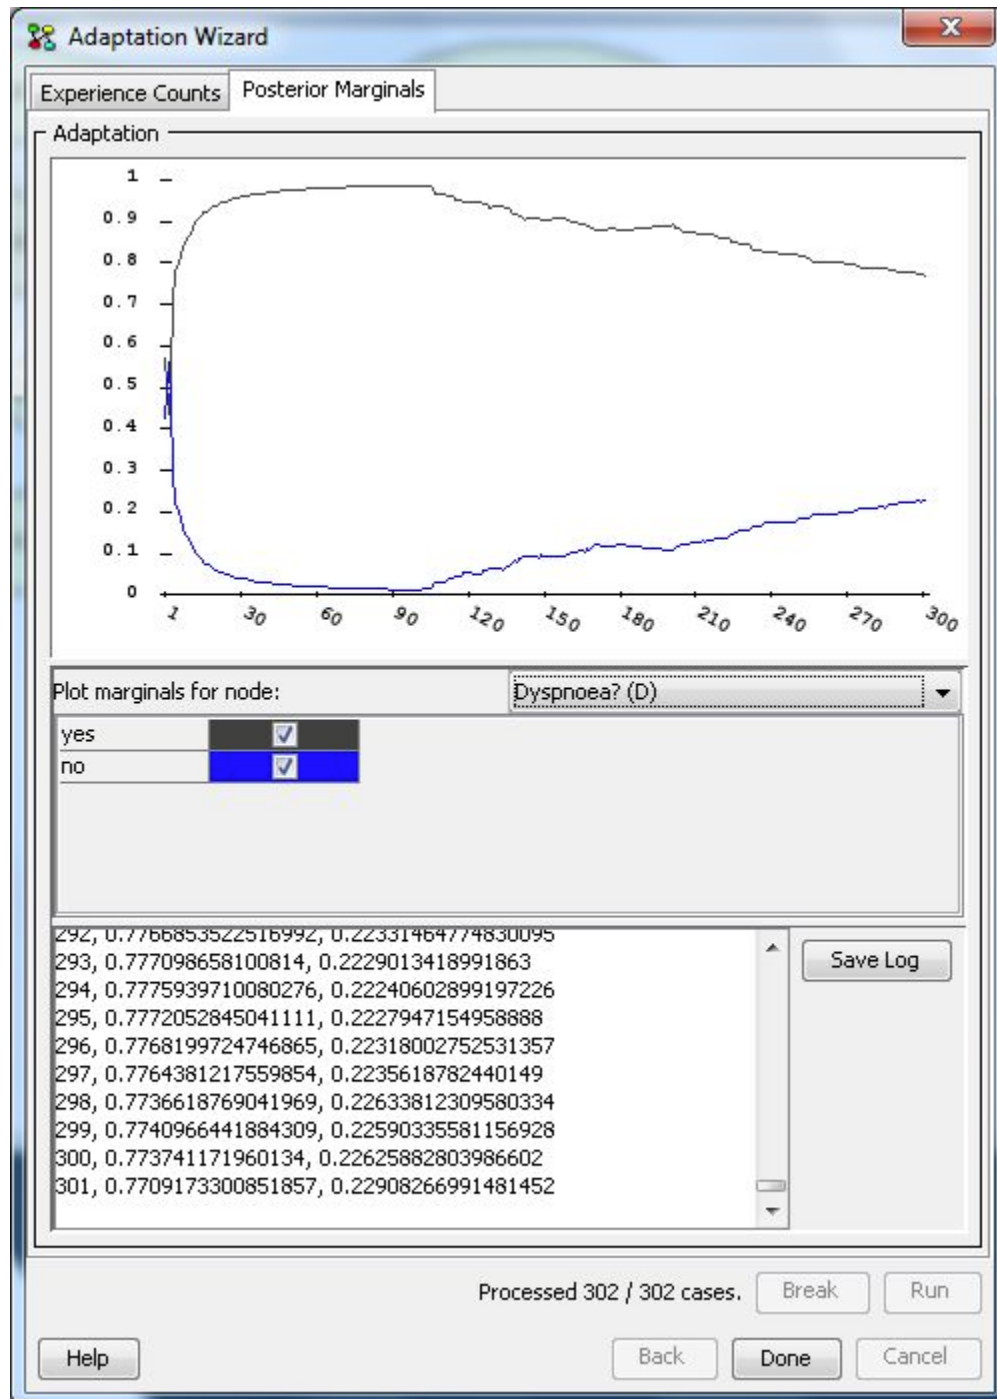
Adaptation Wizard

Experience Counts | Posterior Marginals

Adaptation

1
0.9
0.8
0.7
0.6
0.5
0.4
0.3
0.2
0.1
0

1 30 60 90 120 150 180 210 240 270 300

Plot marginals for node: Dyspnoea? (D)

yes
no

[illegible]
293, 0.777098658100814, 0.2229013418991863
294, 0.7775939710080276, 0.22240602899197226
295, 0.7772052845041111, 0.2227947154958888
296, 0.7768199724746865, 0.22318002752531357
297, 0.7764381217559854, 0.2235618782440149
298, 0.7736618769041969, 0.22633812309580334
299, 0.7740966441884309, 0.22590335581156928
300, 0.773741171960134, 0.22625882803986602
301, 0.7709173300851857, 0.22908266991481452

Save Log

Processed 302 / 302 cases. Break Run

Help Back Done Cancel